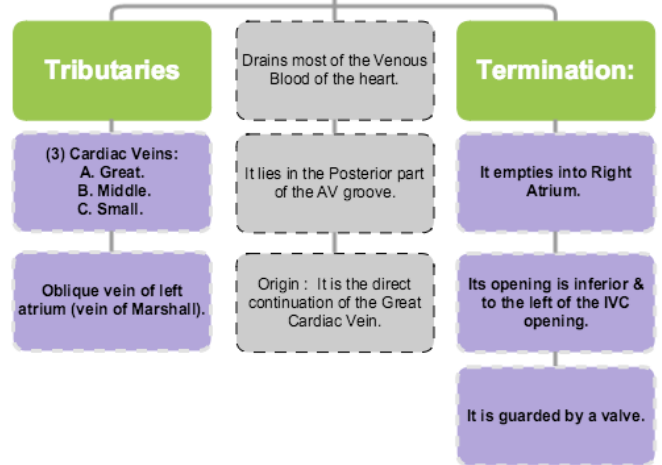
Tributaries

(3) Cardiac Veins:
A. Great.
B. Middle.
C. Small.

Oblique vein of left atrium (vein of Marshall).

Drains most of the Venous Blood of the heart.

It lies in the Posterior part of the AV groove.

Origin : It is the direct continuation of the Great Cardiac Vein.

Termination:

It empties into Right Atrium.

Its opening is inferior & to the left of the IVC opening.

It is guarded by a valve.